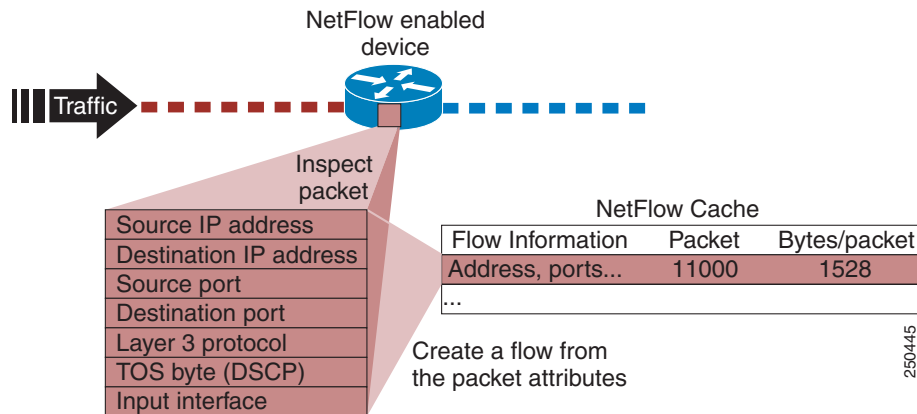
NetFlow enabled device

Traffic

Inspect packet

Source IP address
Destination IP address
Source port
Destination port
Layer 3 protocol
TOS byte (DSCP)
Input interface

NetFlow Cache

| Flow Information | Packet | Bytes/packet |
|---|---|---|
| Address, ports... | 11000 | 1528 |
| ... | | |

Create a flow from the packet attributes

250445